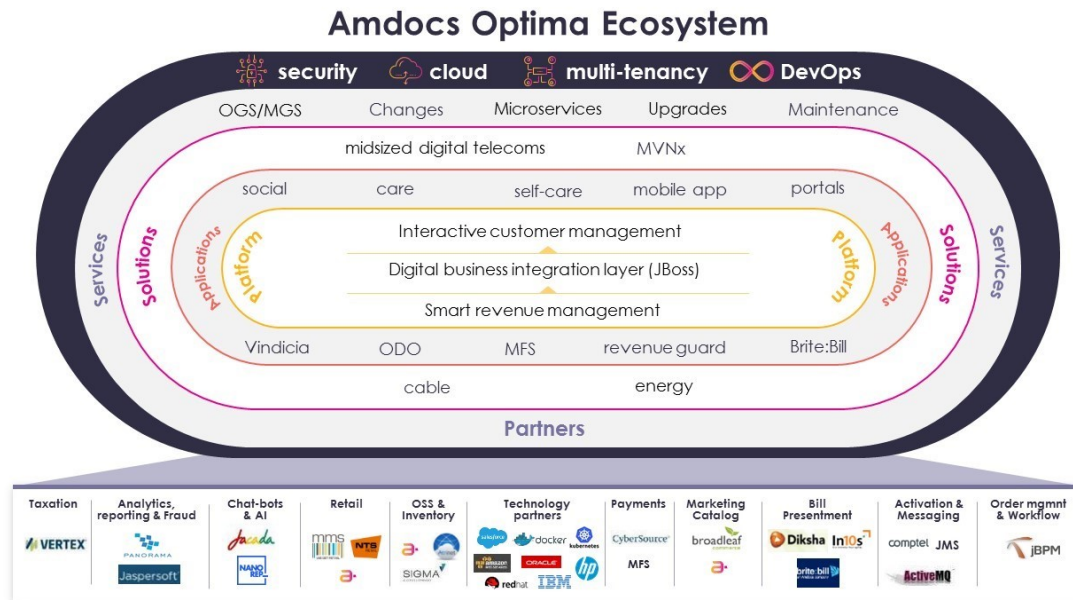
Amdocs Optima Ecosystem

security cloud multi-tenancy DevOps

OGS/MGS Changes Microservices Upgrades Maintenance

midsized digital telecoms MVNx

social care self-care mobile app portals

Services Solutions Applications Platform

Interactive customer management

Digital business integration layer (JBoss)

Smart revenue management

Platform Applications Solutions Services

Vindicia ODO MFS revenue guard Brite:Bill

cable energy

Partners

| Taxation | Analytics, reporting & Fraud | Chat-bots & AI | Retail | OSS & Inventory | Technology partners | Payments | Marketing Catalog | Bill Presentment | Activation & Messaging | Order mgmnt & Workflow |
|---|---|---|---|---|---|---|---|---|---|---|
| VERTEX | PANORAMA Jaspersoft | Jacada NANO REP | mms NTS | SIGMA | salesforce docker kubernetes ORACLE hp redhat IBM | CyberSource MFS | broadleaf commerce | Diksha In10s brite bill | comptel JMS ActiveMQ | jBPM |